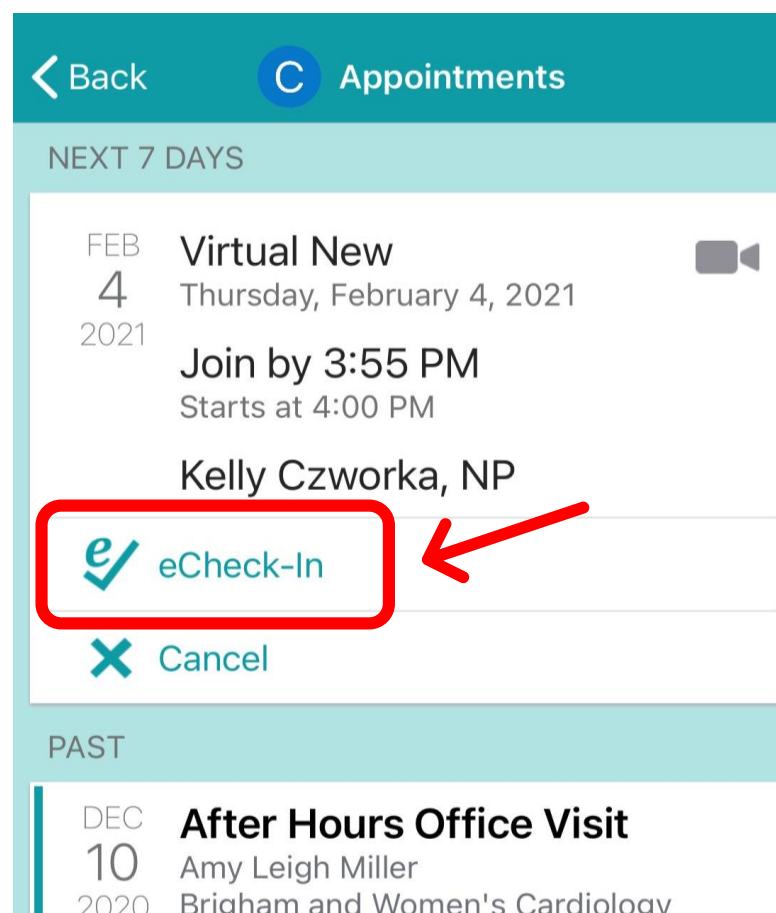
Back C Appointments

NEXT 7 DAYS

FEB
4
2021

Virtual New
Thursday, February 4, 2021

Join by 3:55 PM
Starts at 4:00 PM

Kelly Czworka, NP

eCheck-In

Cancel

PAST

DEC
10
2020

After Hours Office Visit
Amy Leigh Miller
Brigham and Women's Cardiology